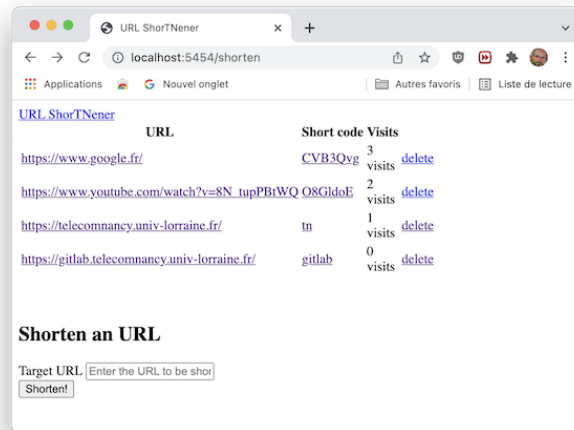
URL ShorTNener
localhost:5454/shorten
Applications
Nouvel onglet
Autres favoris
Liste de lecture

URL ShorTNener

| URL | Short code | Visits | |
|---|---|---|---|
| https://www.google.fr/ | CVB3Qvg | 3 visits | delete |
| https://www.youtube.com/watch?v=8N_tupPBtWQ | O8GldoE | 2 visits | delete |
| https://telecomnancy.univ-lorraine.fr/ | tn | 1 visits | delete |
| https://gitlab.telecomnancy.univ-lorraine.fr/ | gitlab | 0 visits | delete |

Shorten an URL

Target URL Enter the URL to be shor
Shorten!